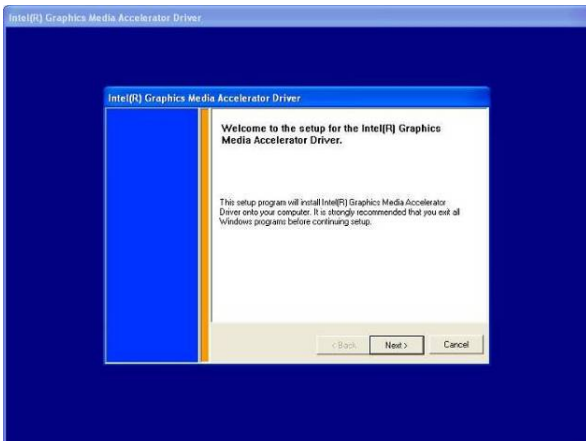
Intel(R) Graphics Media Accelerator Driver

Intel(R) Graphics Media Accelerator Driver

Welcome to the setup for the Intel(R) Graphics Media Accelerator Driver.

This setup program will install Intel(R) Graphics Media Accelerator Driver onto your computer. It is strongly recommended that you exit all Windows programs before continuing setup.

< Back

Next >

Cancel